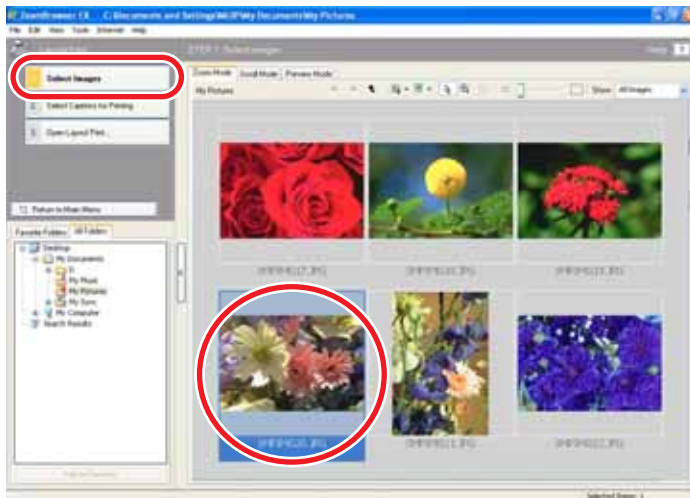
ZoomBrowser EX - C:\Documents and Settings\MGP\My Documents\My Pictures

File Edit View Tools Internet Help

Layout Print

STEP 1 : Select Images

Help

1 Select Images

2 Select Captions for Printing

3 Open Layout Print...

Return to Main Menu

Favorite Folders All Folders

Desktop
My Documents
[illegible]
My Music
My Pictures
My Sync
My Computer
Search Results

Zoom Mode Scroll Mode Preview Mode

My Pictures

Show All Images

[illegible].JPG

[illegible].JPG

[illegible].JPG

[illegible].JPG

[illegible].JPG

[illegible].JPG

Selected Items: 1